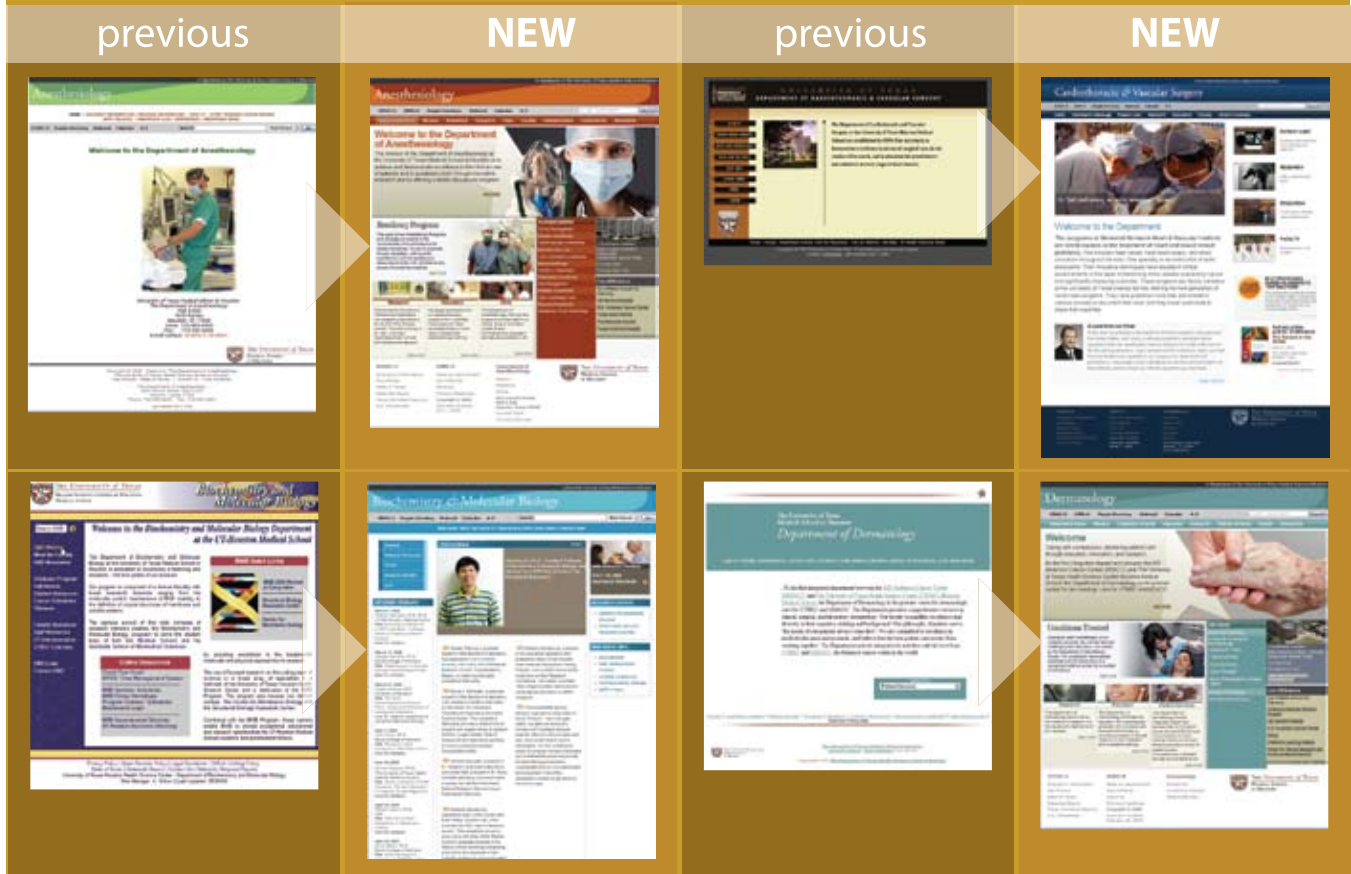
previous

NEW

previous

NEW

Anesthesiology

Welcome to the Department of Anesthesiology

Anesthesiology

Welcome to the Department of Anesthesiology

Residency Program

UNIVERSITY OF TEXAS
DEPARTMENT OF CARDIOTHORACIC & VASCULAR SURGERY

Cardiothoracic & Vascular Surgery

Welcome to the Department

The University of Texas

Biochemistry and Molecular Biology

Welcome to the Biochemistry and Molecular Biology Department at the UT-Houston Medical School

Biochemistry & Molecular Biology

The University of Texas
Medical School at Houston
Department of Dermatology

Dermatology

Welcome

Conditions Treated